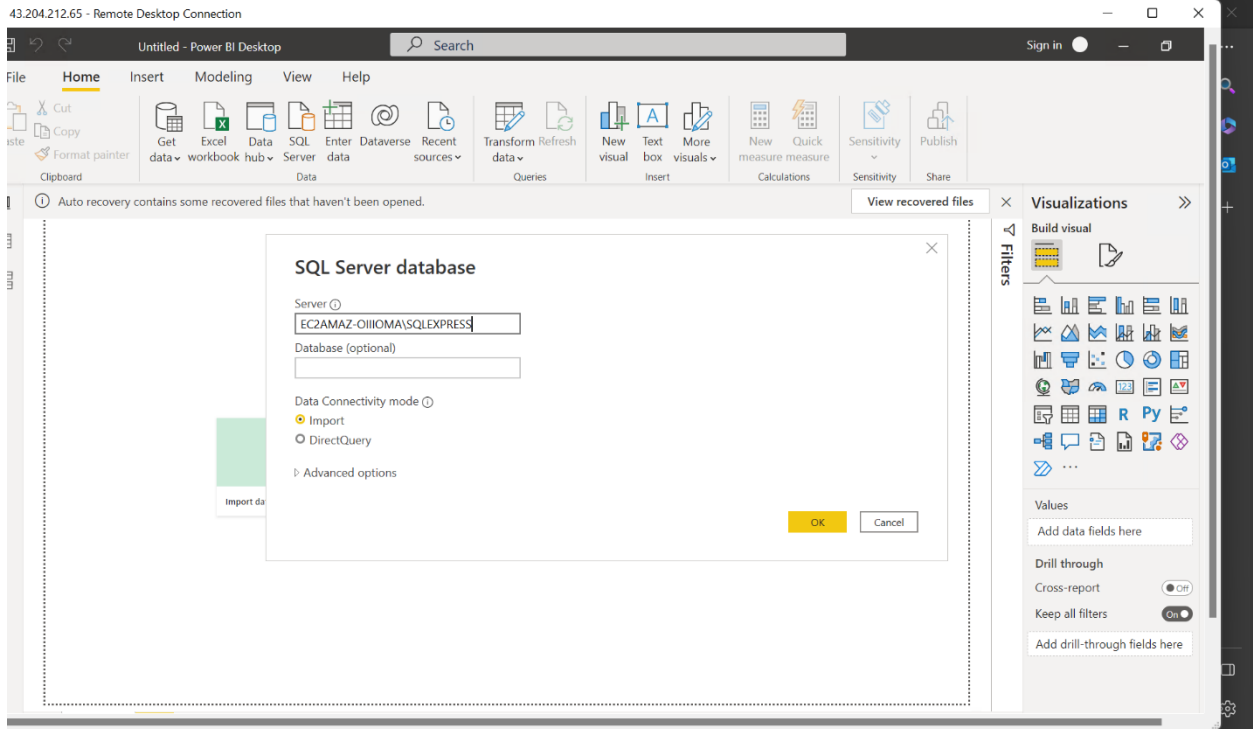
43.204.212.65 - Remote Desktop Connection

Untitled - Power BI Desktop

Search

Sign in

File Home Insert Modeling View Help

Cut
Copy
Format painter
aste
Clipboard

Get data
Excel workbook
Data hub
SQL Server
Enter data
Dataverse
Recent sources
Data

Transform data
Refresh
Queries

New visual
Text box
More visuals
Insert

New measure
Quick measure
Calculations

Sensitivity
Sensitivity

Publish
Share

Auto recovery contains some recovered files that haven't been opened.

View recovered files

Filters

Visualizations

Build visual

SQL Server database

Server

EC2AMAZ-OIIIOMA\SQLEXPRESS

Database (optional)

Data Connectivity mode

Import

DirectQuery

Advanced options

OK

Cancel

Import da

Values

Add data fields here

Drill through

Cross-report

Off

Keep all filters

On

Add drill-through fields here